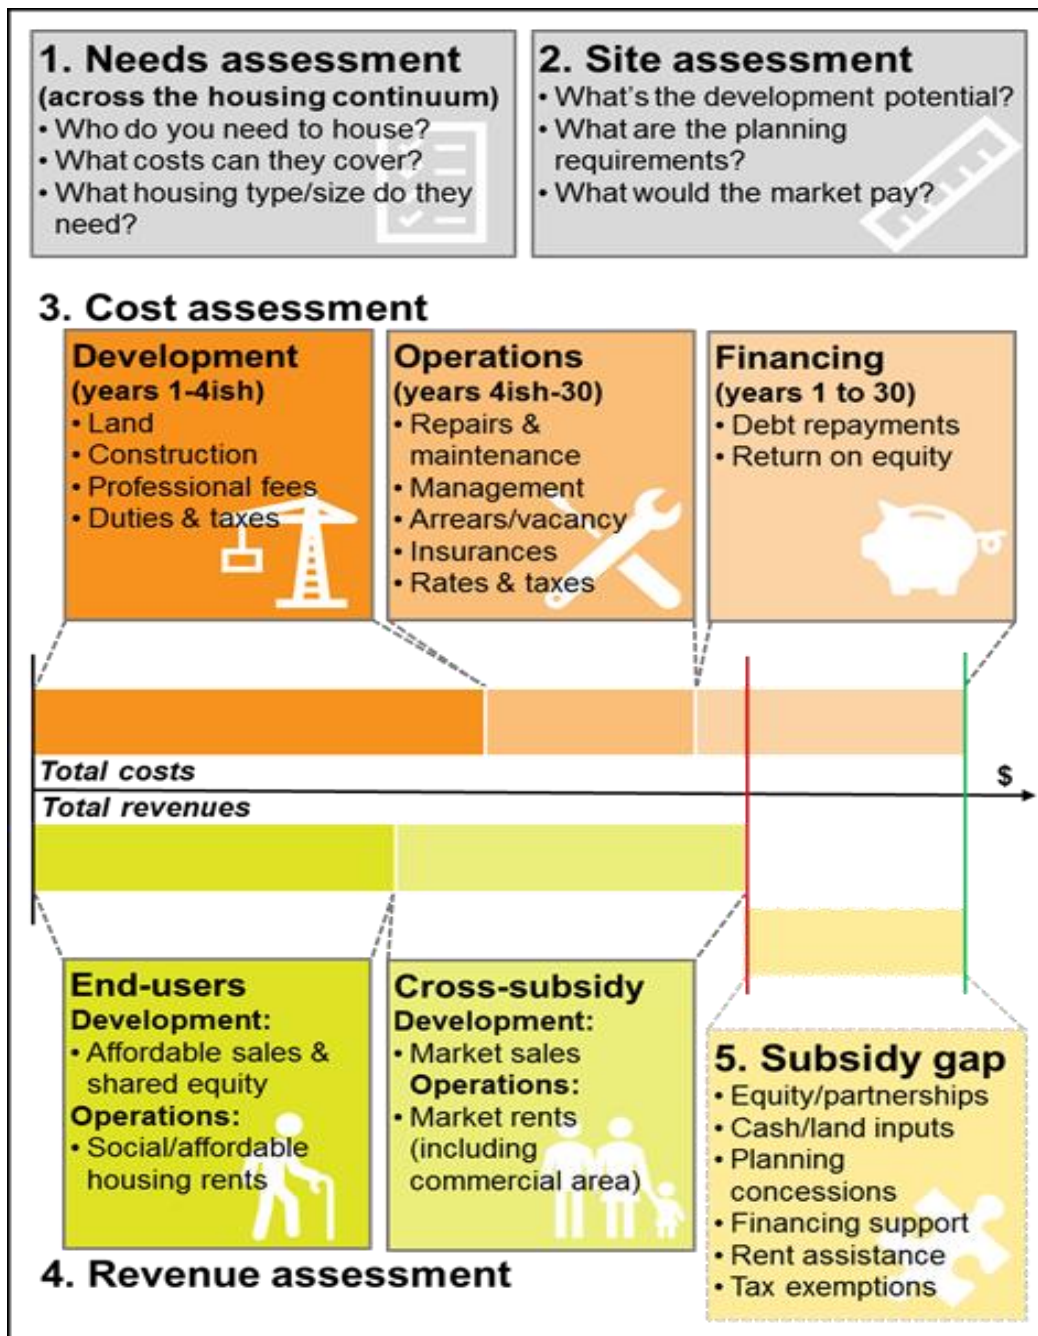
1. Needs assessment
(across the housing continuum)
• Who do you need to house?
• What costs can they cover?
• What housing type/size do they need?

2. Site assessment
• What's the development potential?
• What are the planning requirements?
• What would the market pay?

3. Cost assessment

Development
(years 1-4ish)
• Land
• Construction
• Professional fees
• Duties & taxes

Operations
(years 4ish-30)
• Repairs & maintenance
• Management
• Arrears/vacancy
• Insurances
• Rates & taxes

Financing
(years 1 to 30)
• Debt repayments
• Return on equity

Total costs
$
Total revenues

End-users
Development:
• Affordable sales & shared equity
Operations:
• Social/affordable housing rents

Cross-subsidy
Development:
• Market sales
Operations:
• Market rents (including commercial area)

5. Subsidy gap
• Equity/partnerships
• Cash/land inputs
• Planning concessions
• Financing support
• Rent assistance
• Tax exemptions

4. Revenue assessment